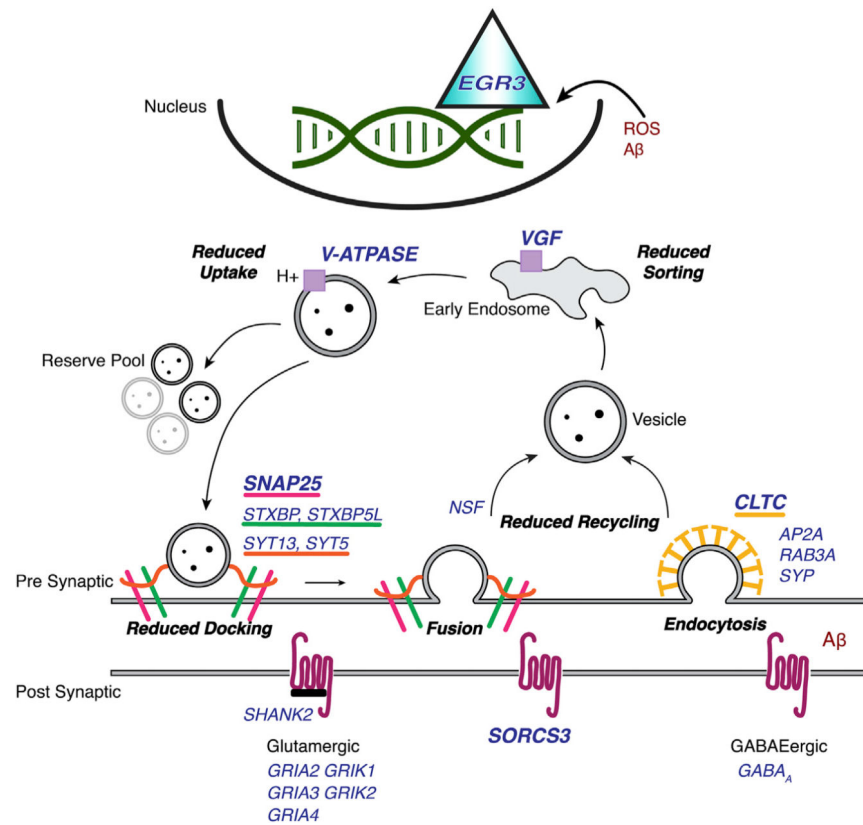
Nucleus

EGR3

ROS
Aβ

Reduced Uptake

V-ATPASE

H+

VGF

Reduced Sorting

Early Endosome

Reserve Pool

Vesicle

SNAP25

STXBP, STXBP5L

SYT13, SYT5

NSF

Reduced Recycling

CLTC

AP2A
RAB3A
SYP

Pre Synaptic

Reduced Docking

Fusion

Endocytosis

Aβ

Post Synaptic

SHANK2

SORCS3

Glutamergic

GRIA2 GRIK1
GRIA3 GRIK2
GRIA4

GABAEergic

$GABA_A$